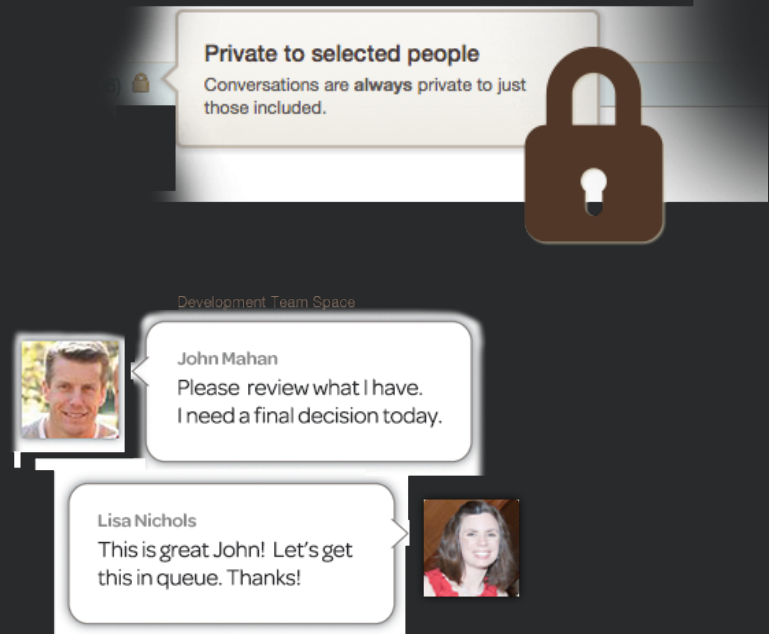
Private to selected people

Conversations are **always** private to just those included.

Development Team Space

John Mahan

Please review what I have. I need a final decision today.

Lisa Nichols

This is great John! Let's get this in queue. Thanks!